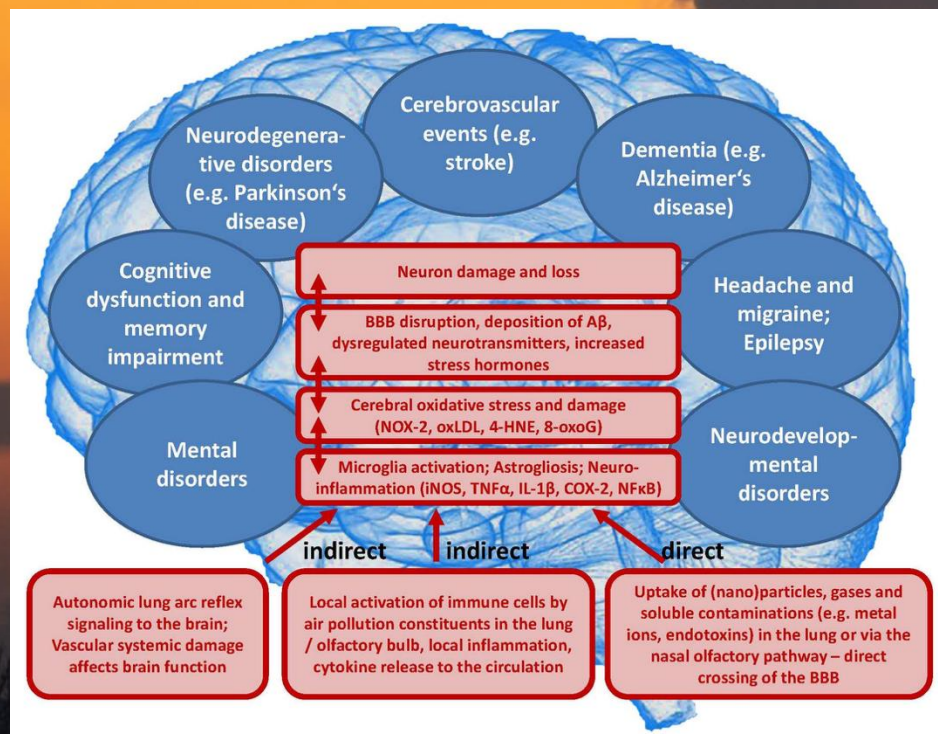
Cerebrovascular events (e.g. stroke)

Neurodegenerative disorders (e.g. Parkinson‘s disease)

Dementia (e.g. Alzheimer‘s disease)

Cognitive dysfunction and memory impairment

Headache and migraine; Epilepsy

Mental disorders

Neurodevelopmental disorders

Neuron damage and loss

BBB disruption, deposition of Aβ, dysregulated neurotransmitters, increased stress hormones

Cerebral oxidative stress and damage (NOX-2, oxLDL, 4-HNE, 8-oxoG)

Microglia activation; Astrogliosis; Neuroinflammation (iNOS, TNFα, IL-1β, COX-2, NFκB)

indirect

indirect

direct

Autonomic lung arc reflex signaling to the brain; Vascular systemic damage affects brain function

Local activation of immune cells by air pollution constituents in the lung / olfactory bulb, local inflammation, cytokine release to the circulation

Uptake of (nano)particles, gases and soluble contaminations (e.g. metal ions, endotoxins) in the lung or via the nasal olfactory pathway – direct crossing of the BBB